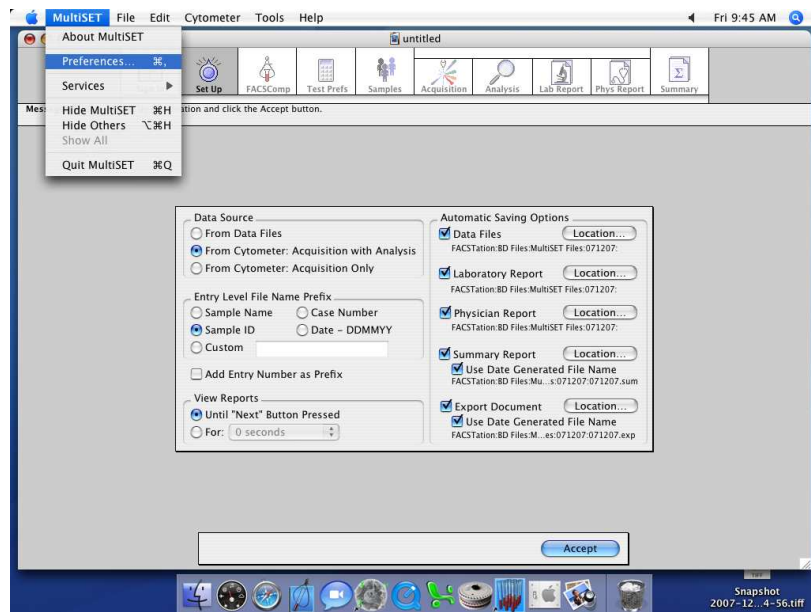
MultiSET File Edit Cytometer Tools Help
Fri 9:45 AM

About MultiSET
Preferences... ⌘,
Services
Hide MultiSET ⌘H
Hide Others ⌥⌘H
Show All
Quit MultiSET ⌘Q

untitled

Set Up FACSComp Test Prefs Samples Acquisition Analysis Lab Report Phys Report Summary

Mes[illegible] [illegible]ation and click the Accept button.

Data Source
From Data Files
From Cytometer: Acquisition with Analysis
From Cytometer: Acquisition Only

Entry Level File Name Prefix
Sample Name
Case Number
Sample ID
Date - DDMMYY
Custom

Add Entry Number as Prefix

View Reports
Until "Next" Button Pressed
For: 0 seconds

Automatic Saving Options
Data Files Location...
FACSTation:BD Files:MultiSET Files:071207:
Laboratory Report Location...
FACSTation:BD Files:MultiSET Files:071207:
Physician Report Location...
FACSTation:BD Files:MultiSET Files:071207:
Summary Report Location...
Use Date Generated File Name
FACSTation:BD Files:Mu...s:071207:071207.sum
Export Document Location...
Use Date Generated File Name
FACSTation:BD Files:M...es:071207:071207.exp

Accept

Snapshot
2007-12...4-56.tiff